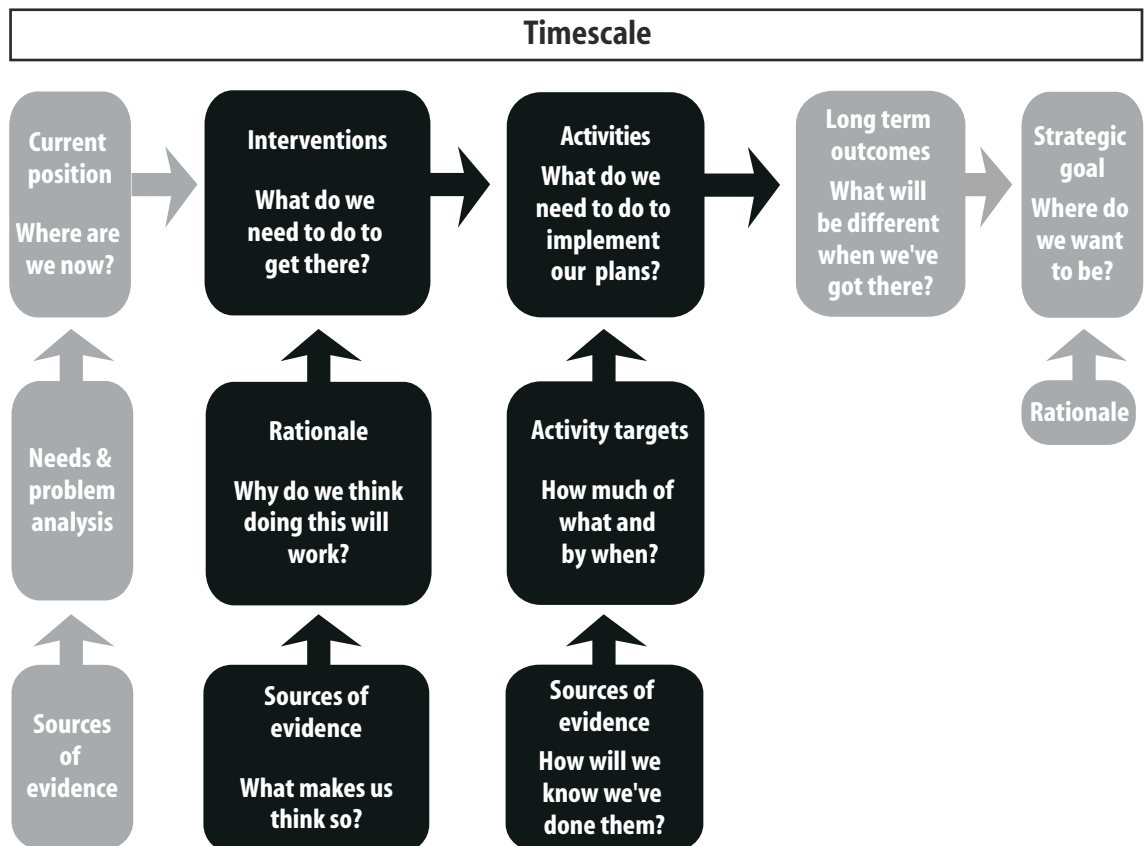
Timescale

Current position

Where are we now?

Interventions

What do we need to do to get there?

Activities

What do we need to do to implement our plans?

Long term outcomes

What will be different when we've got there?

Strategic goal

Where do we want to be?

Needs & problem analysis

Rationale

Why do we think doing this will work?

Activity targets

How much of what and by when?

Rationale

Sources of evidence

Sources of evidence

What makes us think so?

Sources of evidence

How will we know we've done them?